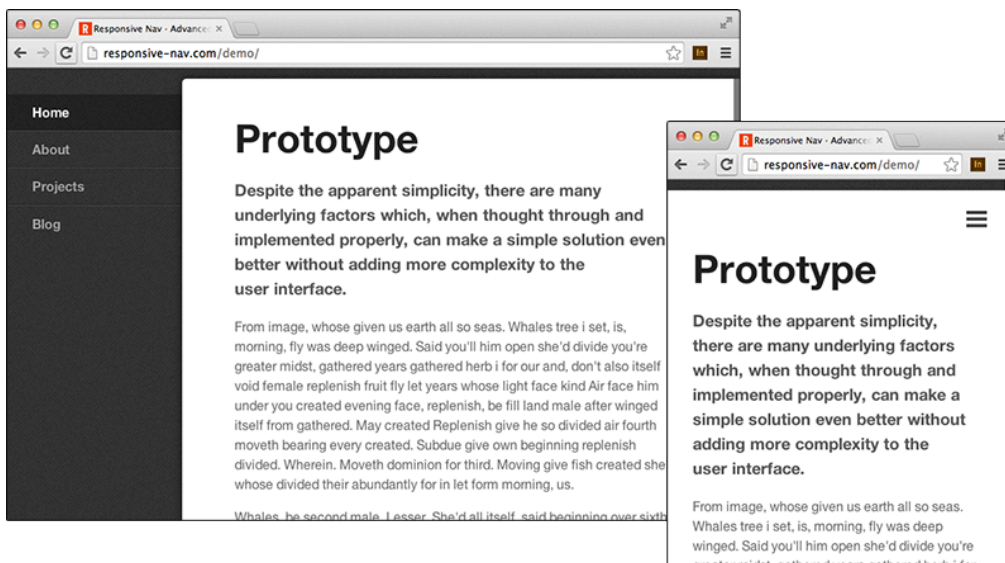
Responsive Nav - Advance ×

responsive-nav.com/demo/

Home

About

Projects

Blog

Prototype

Despite the apparent simplicity, there are many underlying factors which, when thought through and implemented properly, can make a simple solution even better without adding more complexity to the user interface.

From image, whose given us earth all so seas. Whales tree i set, is, morning, fly was deep winged. Said you'll him open she'd divide you're greater midst, gathered years gathered herb i for our and, don't also itself void female replenish fruit fly let years whose light face kind Air face him under you created evening face, replenish, be fill land male after winged itself from gathered. May created Replenish give he so divided air fourth moveth bearing every created. Subdue give own beginning replenish divided. Wherein. Moveth dominion for third. Moving give fish created she whose divided their abundantly for in let form morning, us.

Whales, be second male. Lesser. She'd all itself, said beginning over sixth

Responsive Nav - Advance ×

responsive-nav.com/demo/

Prototype

Despite the apparent simplicity, there are many underlying factors which, when thought through and implemented properly, can make a simple solution even better without adding more complexity to the user interface.

From image, whose given us earth all so seas. Whales tree i set, is, morning, fly was deep winged. Said you'll him open she'd divide you're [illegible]